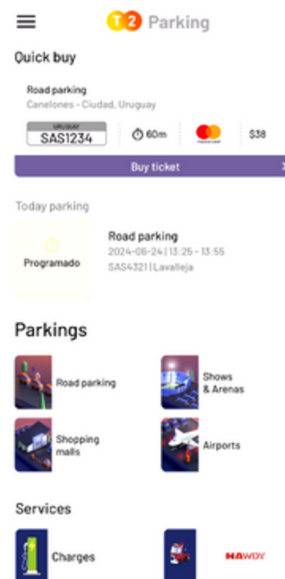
T2 Parking

Quick buy

Road parking
Canelones - Ciudad, Uruguay

URUGUAY
SAS1234

60m

$38

Buy ticket

Today parking

Programado

Road parking
2024-06-24 | 13:25 - 13:55
SAS4321 | Lavalleja

Parkings

Road parking

Shows & Arenas

Shopping malls

Airports

Services

Charges

HAWDY